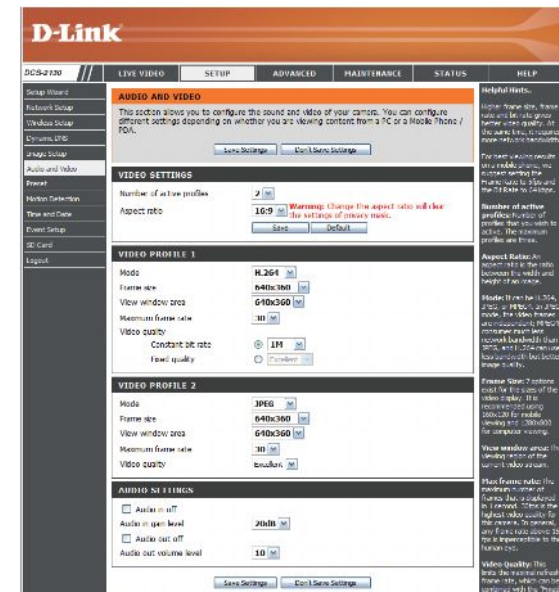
D-Link

DCS-2130

LIVE VIDEO | SETUP | ADVANCED | MAINTENANCE | STATUS | HELP

Setup Wizard
Network Setup
Wireless Setup
Dynamic DNS
Image Setup
Audio and Video
Preset
Motion Detection
Time and Date
Event Setup
SD Card
Logout

AUDIO AND VIDEO

This section allows you to configure the sound and video of your camera. You can configure different settings depending on whether you are viewing content from a PC or a Mobile Phone / PDA.

Save Settings | Don't Save Settings

VIDEO SETTINGS

Number of active profiles 2
Aspect ratio 16:9 Warning: Change the aspect ratio will clear the settings of privacy mask.
Save | Default

VIDEO PROFILE 1

Mode H.264
Frame size 640x360
View window area 640x360
Maximum frame rate 30
Video quality
Constant bit rate 1M
Fixed quality Excellent

VIDEO PROFILE 2

Mode JPEG
Frame size 640x360
View window area 640x360
Maximum frame rate 30
Video quality Excellent

AUDIO SETTINGS

Audio in off
Audio in gain level 20dB
Audio out off
Audio out volume level 10

Save Settings | Don't Save Settings

Helpful Hints..

Higher frame size, frame rate and bit rate gives better video quality. At the same time, it requires more network bandwidth.

For best viewing results on a mobile phone, we suggest setting the Frame Rate to 5fps and the Bit Rate to 20Kbps.

Number of active profiles: Number of profiles that you wish to active. The maximum profiles are three.

Aspect Ratio: An aspect ratio is the ratio between the width and height of an image.

Mode: It can be H.264, JPEG, or MPEG4. In JPEG mode, the video frames are independent; MPEG4 consumes much less network bandwidth than JPEG, and H.264 consumes less bandwidth but better image quality.

Frame Size: 7 options exist for the sizes of the video display. It is recommended using 160x120 for mobile viewing and 1280x800 for computer viewing.

View window area: the viewing region of the current video stream.

Max frame rate: the maximum number of frames that is displayed in 1 second. 30fps is the highest video quality for this camera. In general, any frame rate above 15 fps is imperceptible to the human eye.

Video Quality: This limits the maximal refresh frame rate, which can be combined with the "Fix